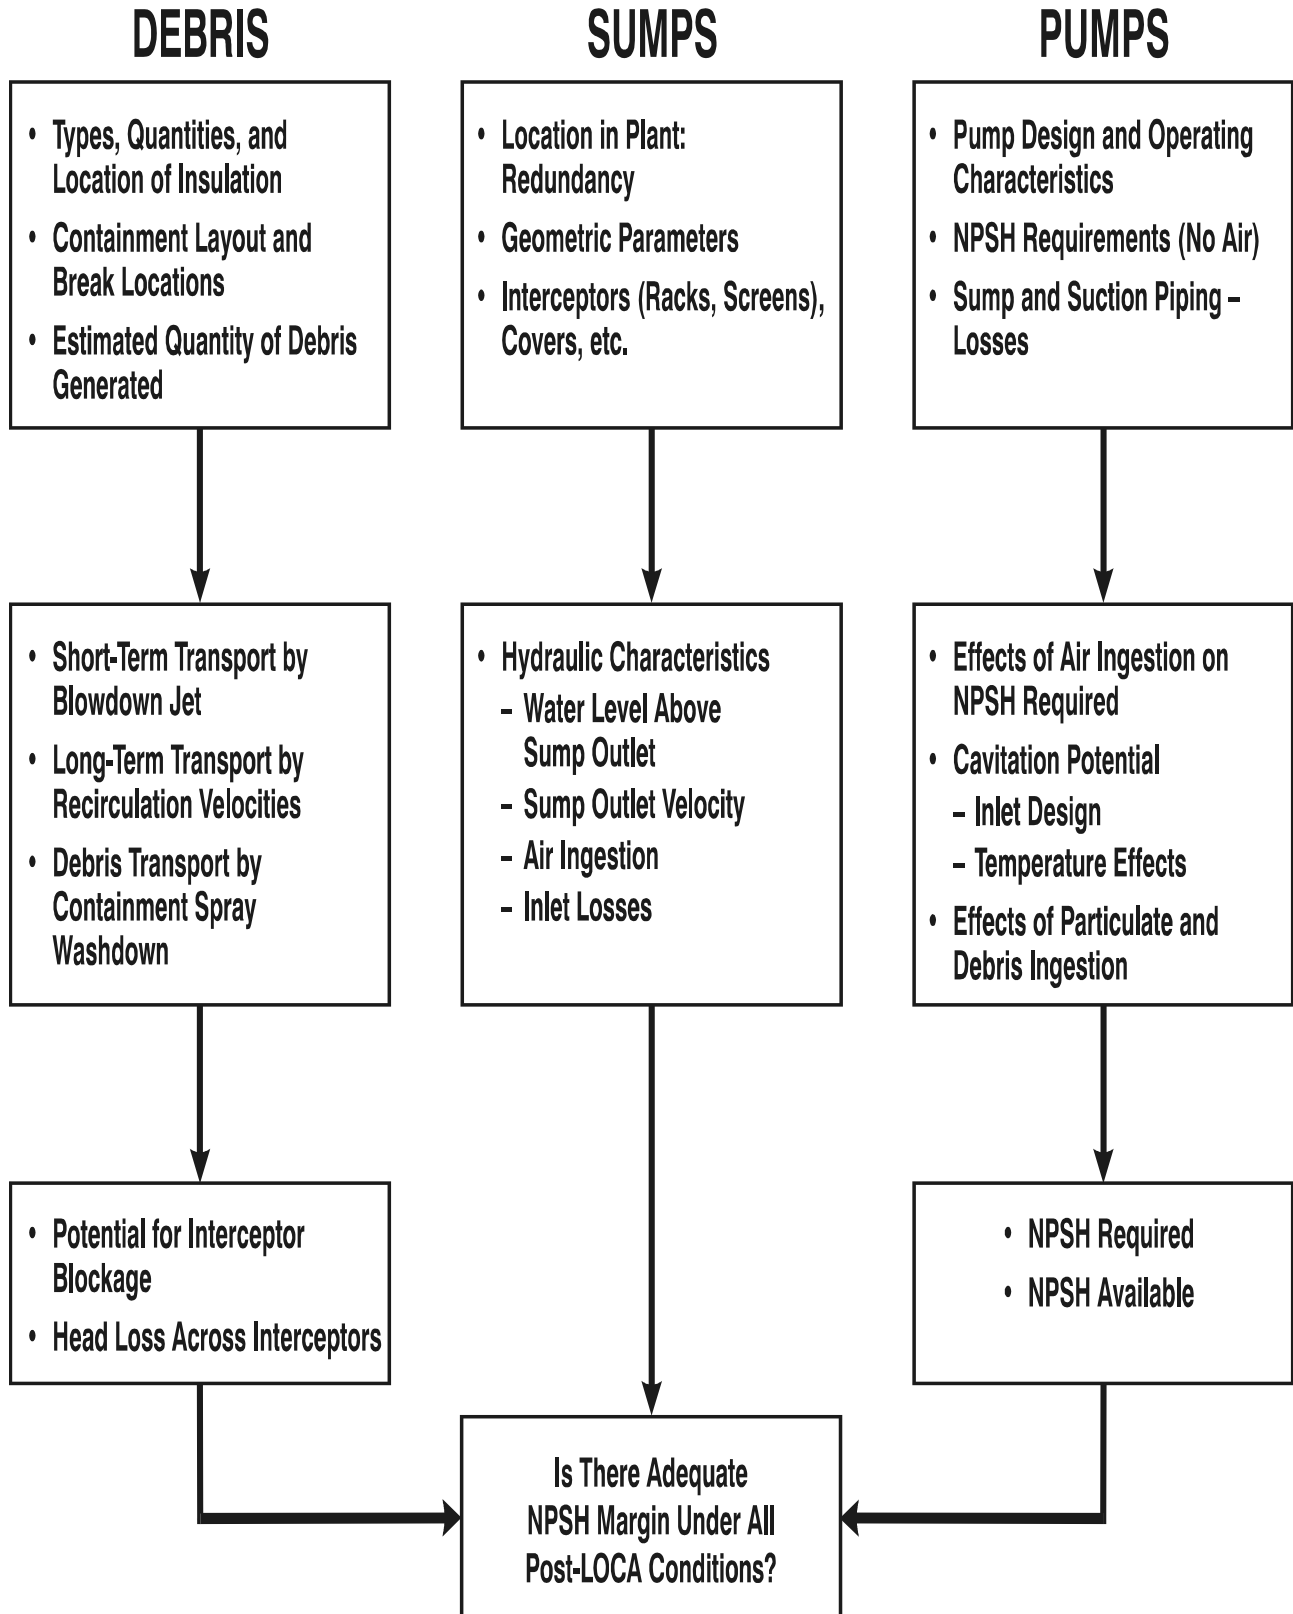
DEBRIS

SUMPS

PUMPS

• Types, Quantities, and Location of Insulation
• Containment Layout and Break Locations
• Estimated Quantity of Debris Generated

• Location in Plant: Redundancy
• Geometric Parameters
• Interceptors (Racks, Screens), Covers, etc.

• Pump Design and Operating Characteristics
• NPSH Requirements (No Air)
• Sump and Suction Piping – Losses

• Short-Term Transport by Blowdown Jet
• Long-Term Transport by Recirculation Velocities
• Debris Transport by Containment Spray Washdown

• Hydraulic Characteristics
– Water Level Above Sump Outlet
– Sump Outlet Velocity
– Air Ingestion
– Inlet Losses

• Effects of Air Ingestion on NPSH Required
• Cavitation Potential
– Inlet Design
– Temperature Effects
• Effects of Particulate and Debris Ingestion

• Potential for Interceptor Blockage
• Head Loss Across Interceptors

• NPSH Required
• NPSH Available

Is There Adequate NPSH Margin Under All Post-LOCA Conditions?